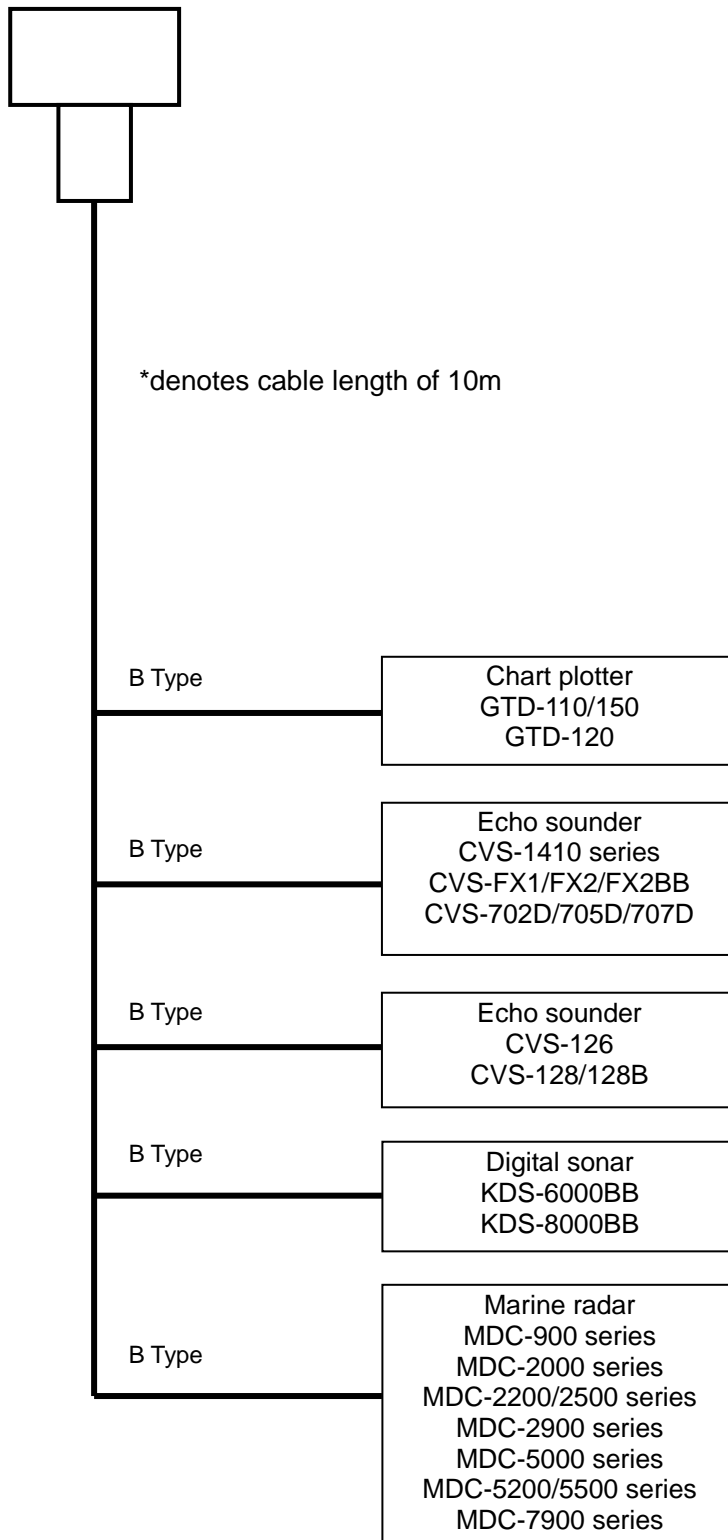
*denotes cable length of 10m

B Type

Chart plotter
GTD-110/150
GTD-120

B Type

Echo sounder
CVS-1410 series
CVS-FX1/FX2/FX2BB
CVS-702D/705D/707D

B Type

Echo sounder
CVS-126
CVS-128/128B

B Type

Digital sonar
KDS-6000BB
KDS-8000BB

B Type

Marine radar
MDC-900 series
MDC-2000 series
MDC-2200/2500 series
MDC-2900 series
MDC-5000 series
MDC-5200/5500 series
MDC-7900 series